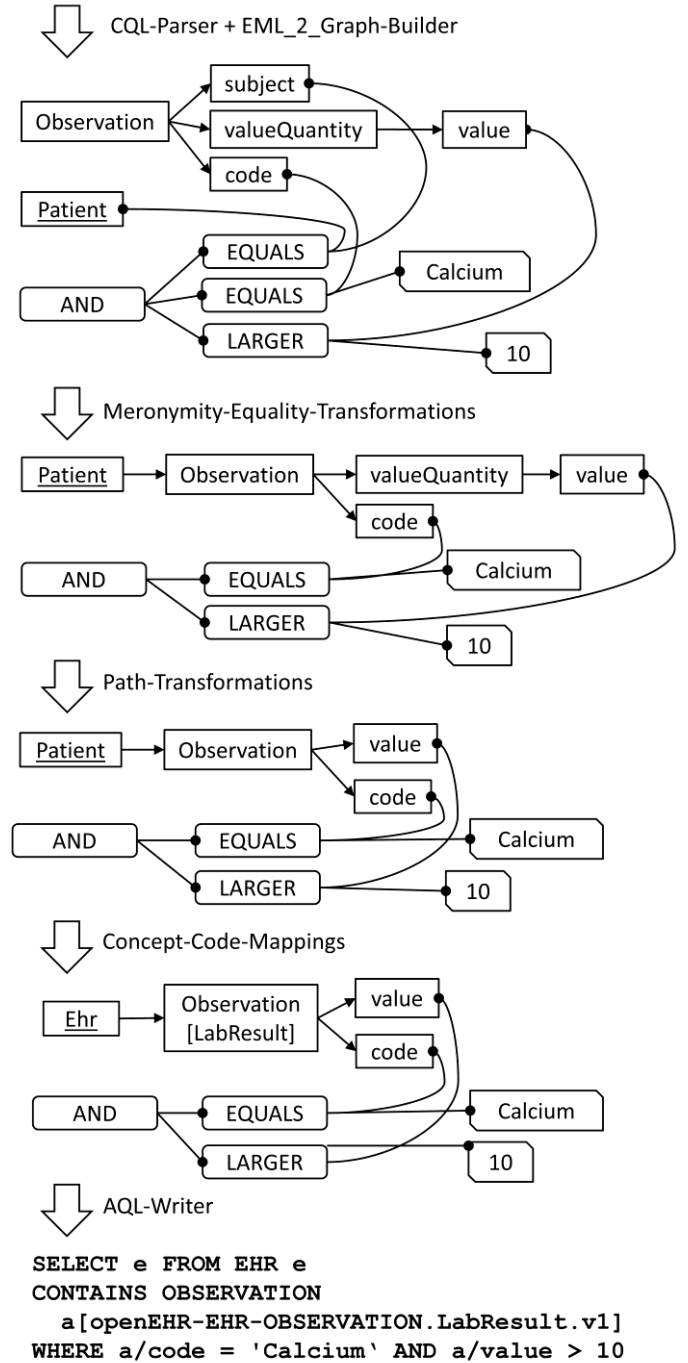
CQL-Parser + EML_2_Graph-Builder

Observation
subject
valueQuantity
value
code
Patient
EQUALS
Calcium
AND
EQUALS
LARGER
10

Meronymity-Equality-Transformations

Patient
Observation
valueQuantity
value
code
AND
EQUALS
Calcium
LARGER
10

Path-Transformations

Patient
Observation
value
code
AND
EQUALS
Calcium
LARGER
10

Concept-Code-Mappings

Ehr
Observation [LabResult]
value
code
AND
EQUALS
Calcium
LARGER
10

AQL-Writer

SELECT e FROM EHR e
CONTAINS OBSERVATION
a[openEHR-EHR-OBSERVATION.LabResult.v1]
WHERE a/code = 'Calcium�sh AND a/value > 10